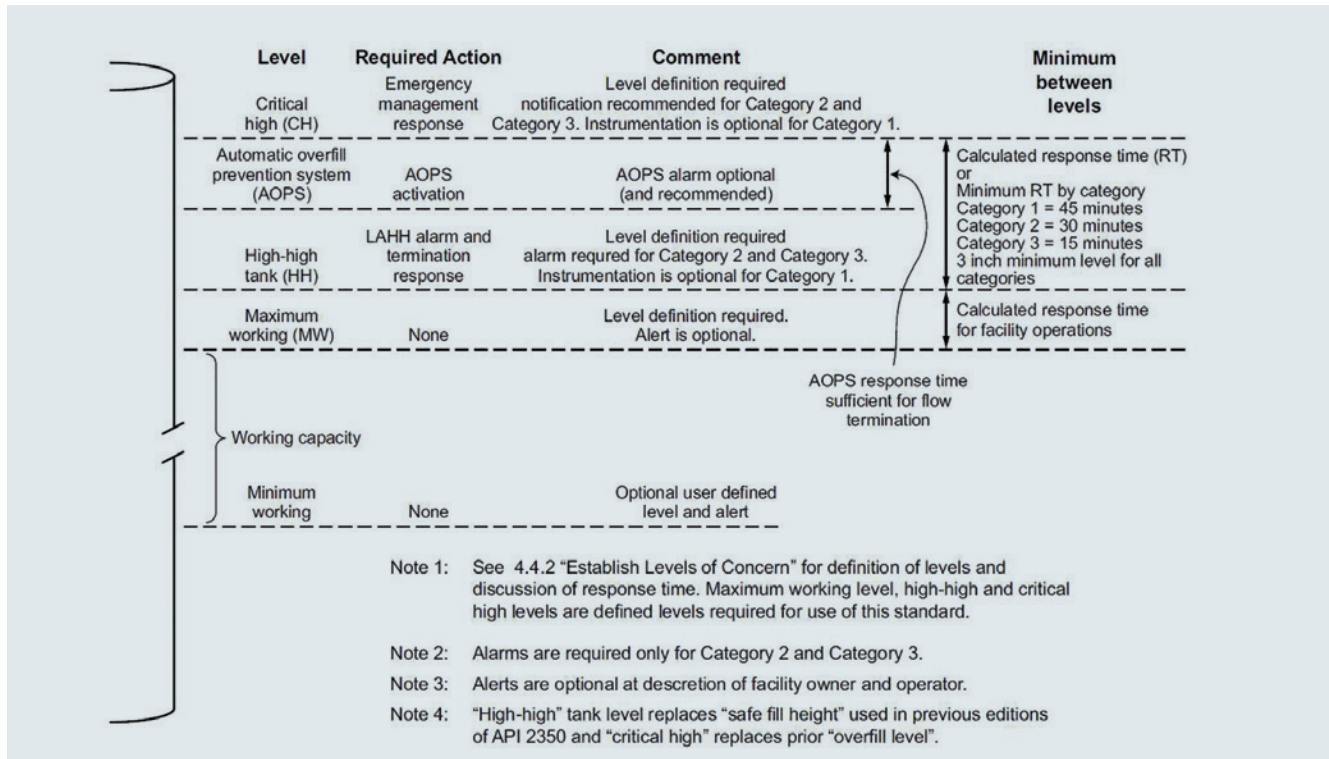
Level | Required Action | Comment | Minimum between levels

Critical high (CH) | Emergency management response | Level definition required notification recommended for Category 2 and Category 3. Instrumentation is optional for Category 1.

Automatic overfill prevention system (AOPS) | AOPS activation | AOPS alarm optional (and recommended)

Calculated response time (RT) or Minimum RT by category
Category 1 = 45 minutes
Category 2 = 30 minutes
Category 3 = 15 minutes
3 inch minimum level for all categories

High-high tank (HH) | LAHH alarm and termination response | Level definition required alarm requred for Category 2 and Category 3. Instrumentation is optional for Category 1.

Maximum working (MW) | None | Level definition required. Alert is optional.

Calculated response time for facility operations

AOPS response time sufficient for flow termination

Working capacity

Minimum working | None | Optional user defined level and alert

Note 1: See 4.4.2 "Establish Levels of Concern" for definition of levels and discussion of response time. Maximum working level, high-high and critical high levels are defined levels required for use of this standard.

Note 2: Alarms are required only for Category 2 and Category 3.

Note 3: Alerts are optional at descretion of facility owner and operator.

Note 4: "High-high" tank level replaces "safe fill height" used in previous editions of API 2350 and "critical high" replaces prior "overfill level".